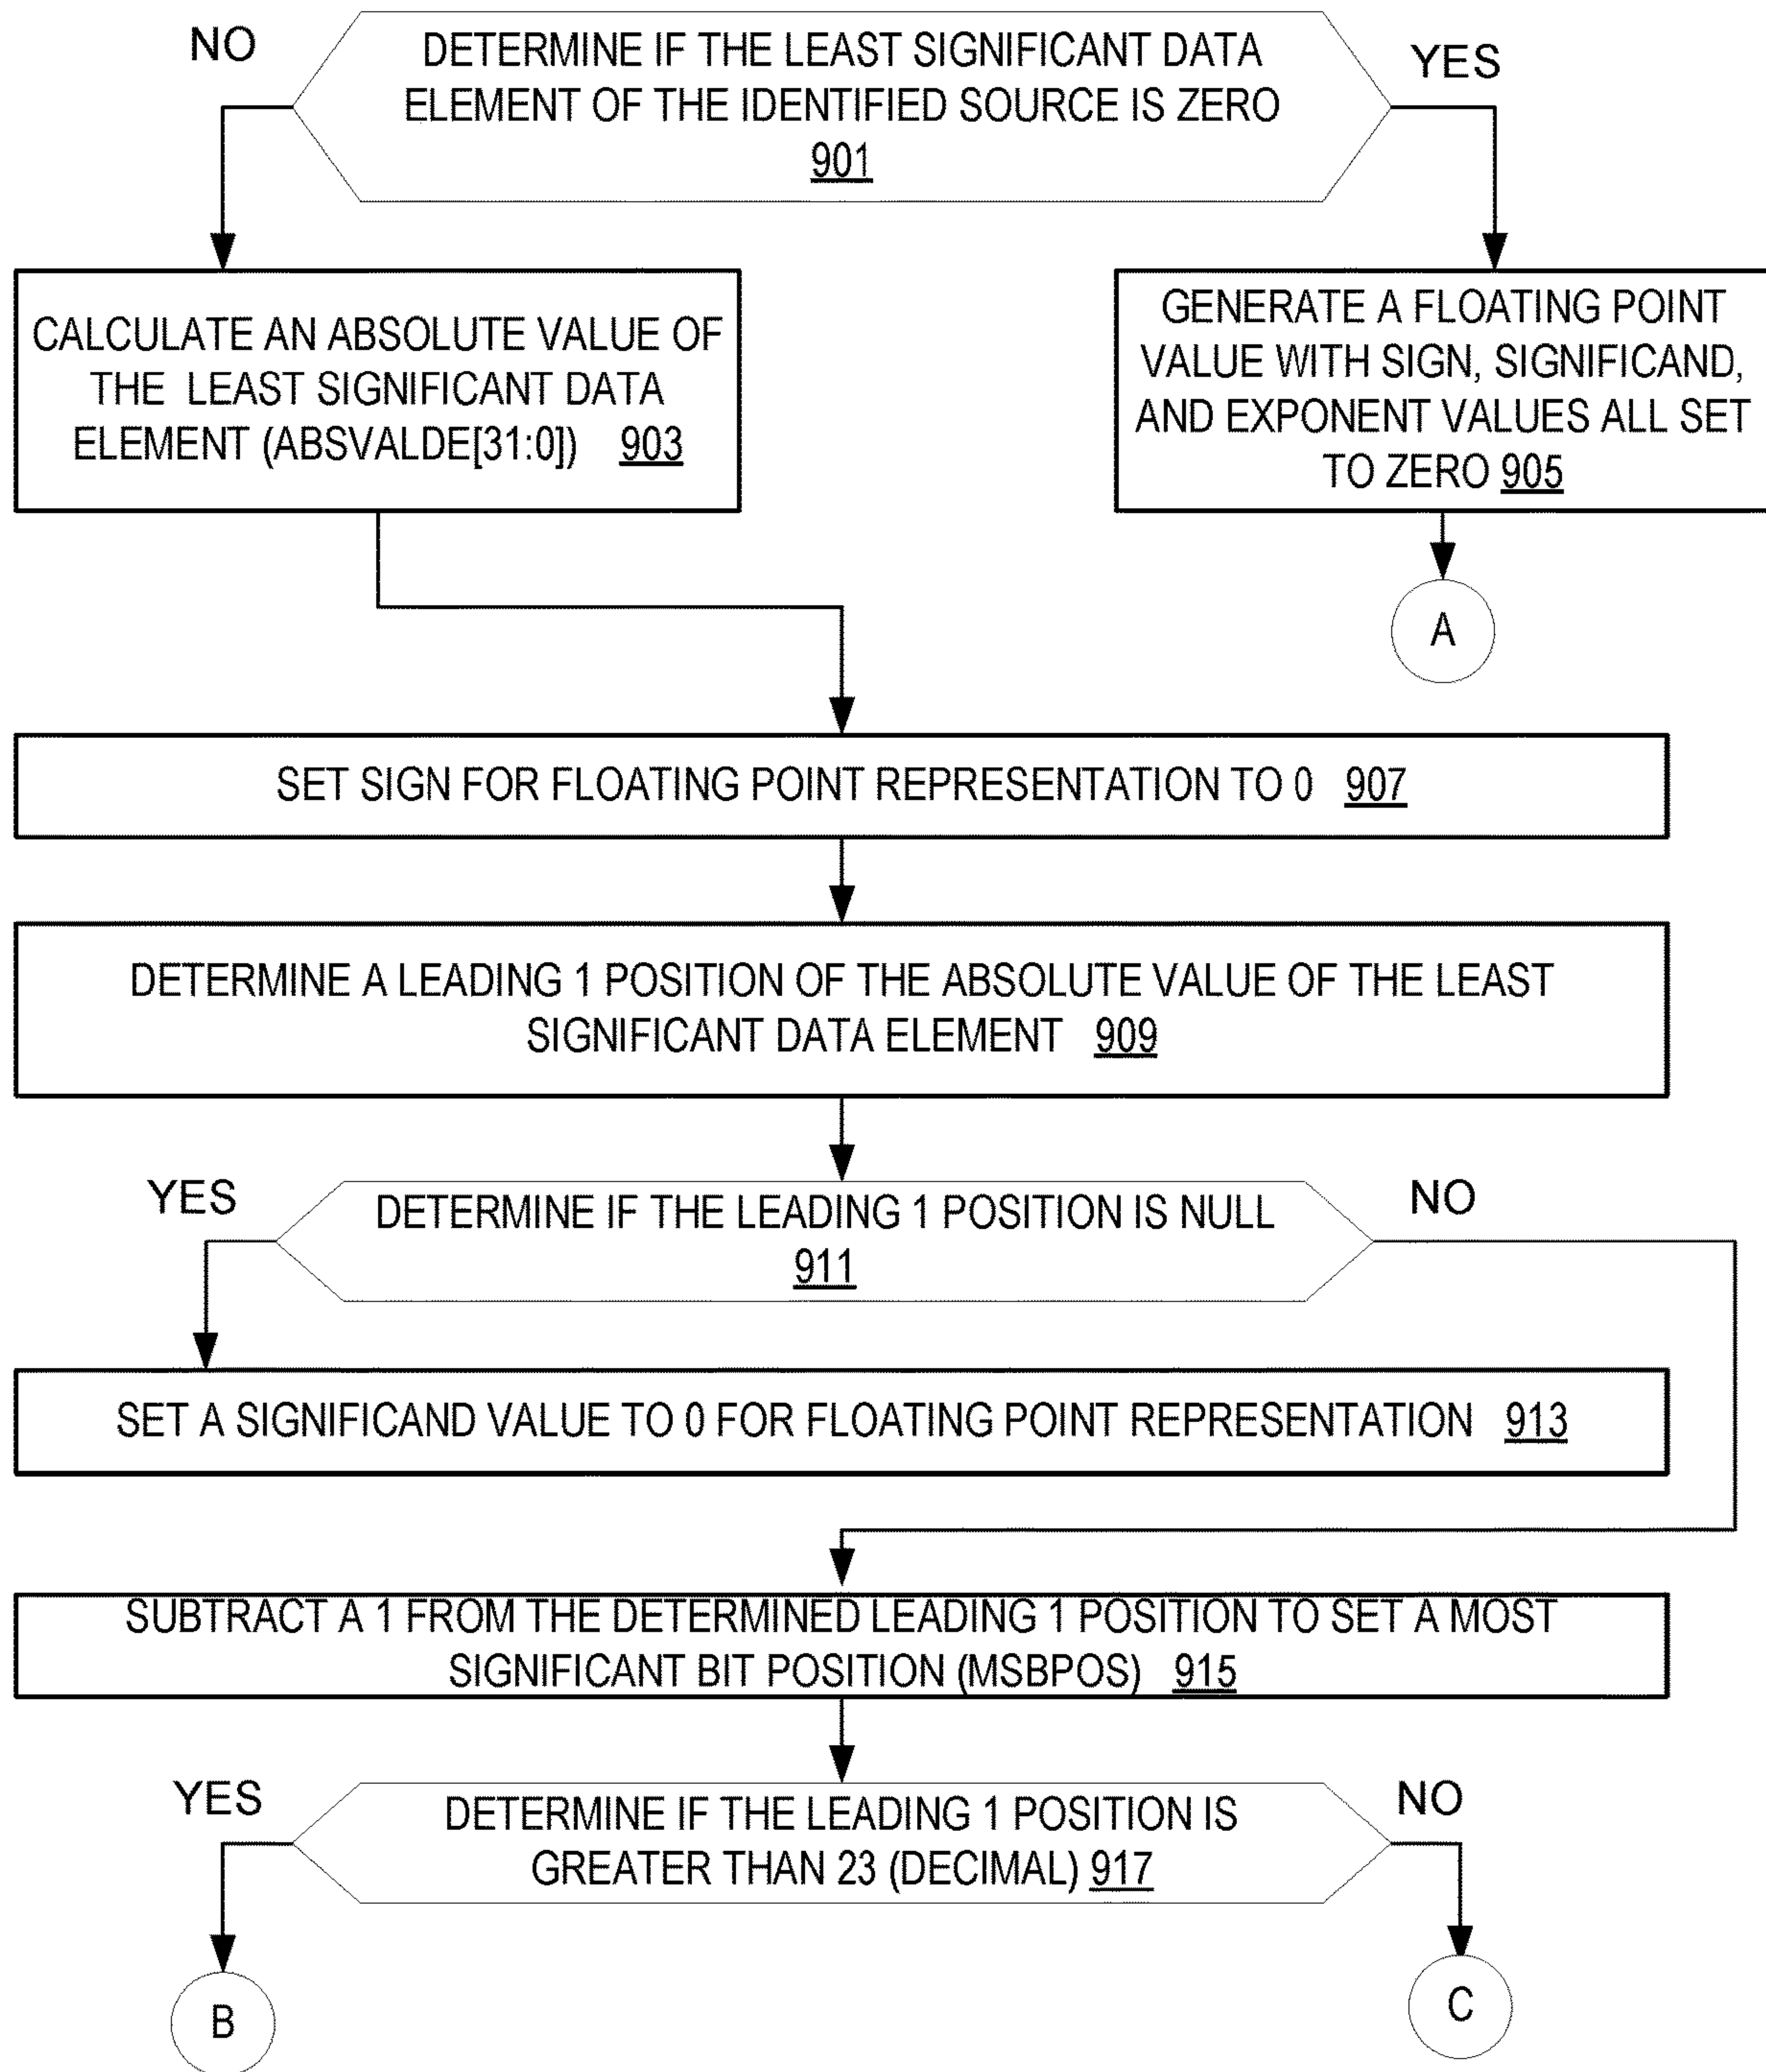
NO

DETERMINE IF THE LEAST SIGNIFICANT DATA ELEMENT OF THE IDENTIFIED SOURCE IS ZERO 901

YES

CALCULATE AN ABSOLUTE VALUE OF THE LEAST SIGNIFICANT DATA ELEMENT (ABSVALDE[31:0]) 903

GENERATE A FLOATING POINT VALUE WITH SIGN, SIGNIFICAND, AND EXPONENT VALUES ALL SET TO ZERO 905

A

SET SIGN FOR FLOATING POINT REPRESENTATION TO 0 907

DETERMINE A LEADING 1 POSITION OF THE ABSOLUTE VALUE OF THE LEAST SIGNIFICANT DATA ELEMENT 909

YES

DETERMINE IF THE LEADING 1 POSITION IS NULL 911

NO

SET A SIGNIFICAND VALUE TO 0 FOR FLOATING POINT REPRESENTATION 913

SUBTRACT A 1 FROM THE DETERMINED LEADING 1 POSITION TO SET A MOST SIGNIFICANT BIT POSITION (MSBPOS) 915

YES

DETERMINE IF THE LEADING 1 POSITION IS GREATER THAN 23 (DECIMAL) 917

NO

B

C